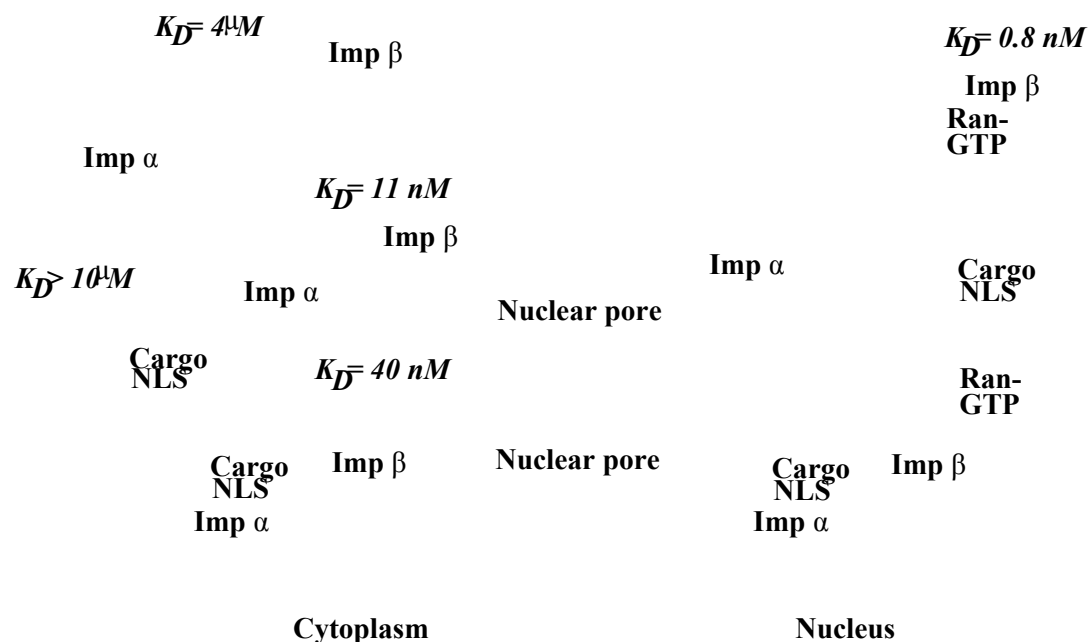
$K_D = 4 \mu M$
Imp β
$K_D = 0.8$ nM
Imp β
Ran-GTP
Imp α
$K_D = 11$ nM
Imp β
$K_D > 10 \mu M$
Imp α
Imp α
Cargo NLS
Nuclear pore
Cargo NLS
$K_D = 40$ nM
Ran-GTP
Cargo NLS
Imp β
Nuclear pore
Cargo NLS
Imp β
Imp α
Imp α
Cytoplasm
Nucleus